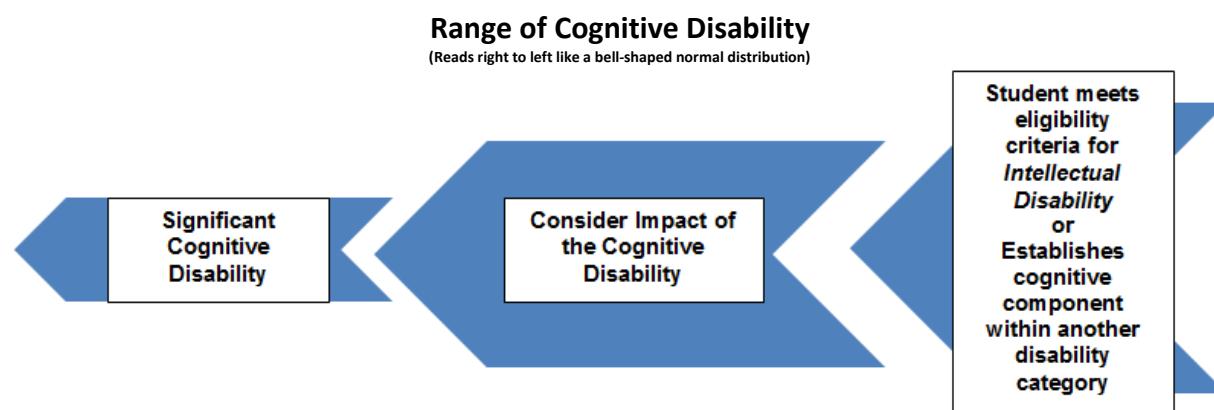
Range of Cognitive Disability
(Reads right to left like a bell-shaped normal distribution)

Significant Cognitive Disability

Consider Impact of the Cognitive Disability

Student meets eligibility criteria for *Intellectual Disability* or Establishes cognitive component within another disability category